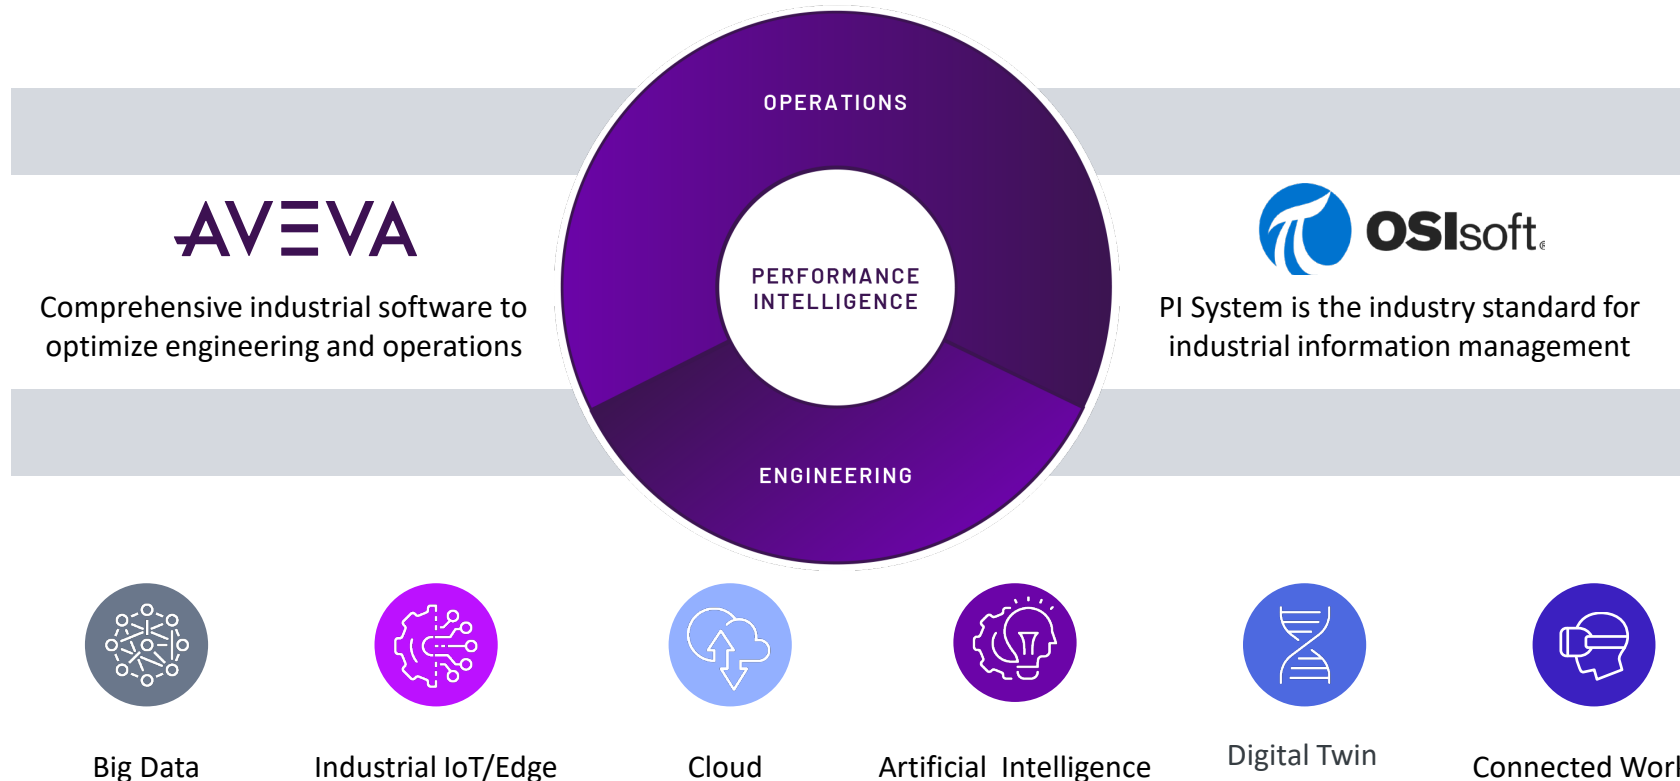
OPERATIONS

AVEVA

Comprehensive industrial software to optimize engineering and operations

PERFORMANCE INTELLIGENCE

OSIsoft

PI System is the industry standard for industrial information management

ENGINEERING

Big Data

Industrial IoT/Edge

Cloud

Artificial Intelligence

Digital Twin

Connected Worl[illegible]